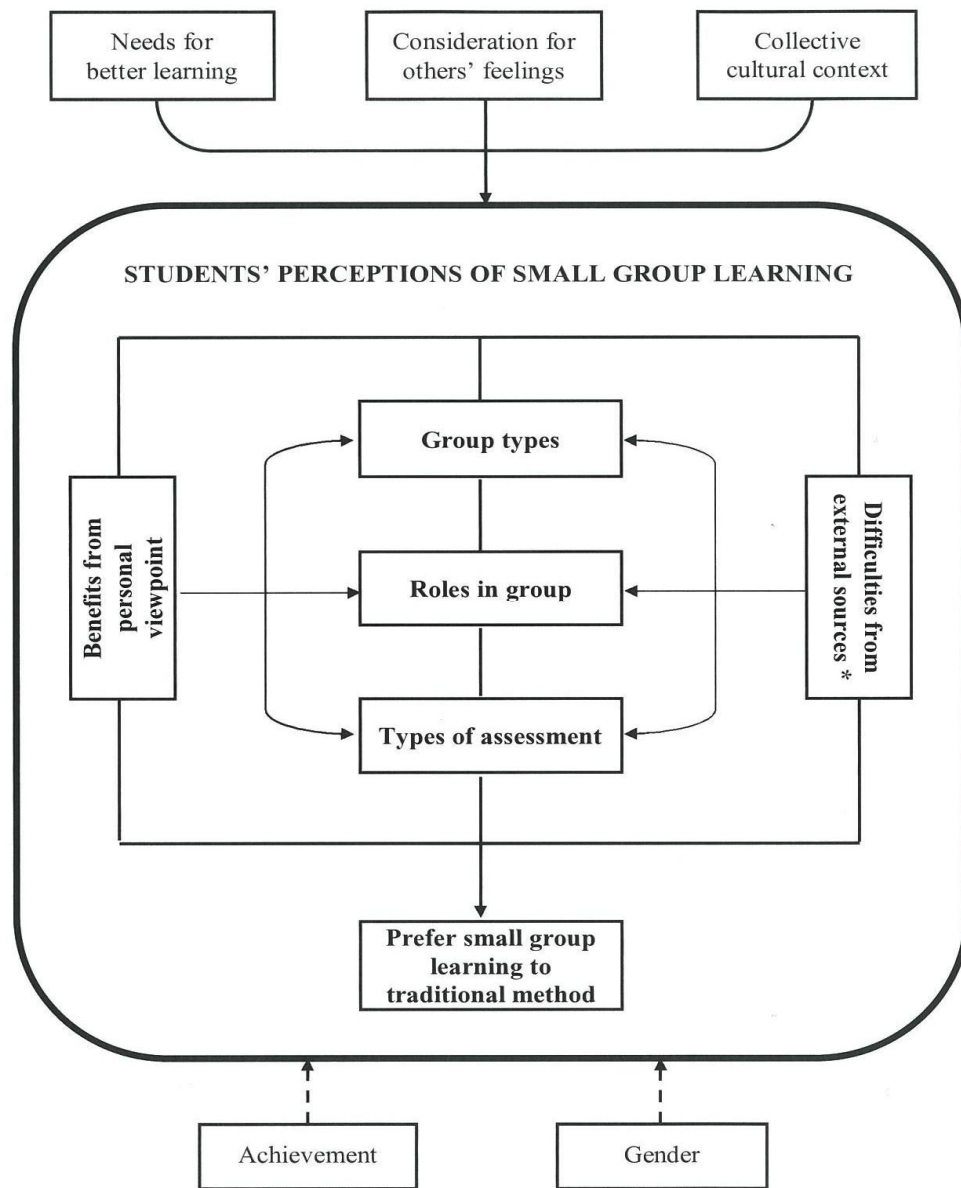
Needs for better learning

Consideration for others' feelings

Collective cultural context

STUDENTS' PERCEPTIONS OF SMALL GROUP LEARNING

Benefits from personal viewpoint

Group types

Roles in group

Types of assessment

Difficulties from external sources *

Prefer small group learning to traditional method

Achievement

Gender